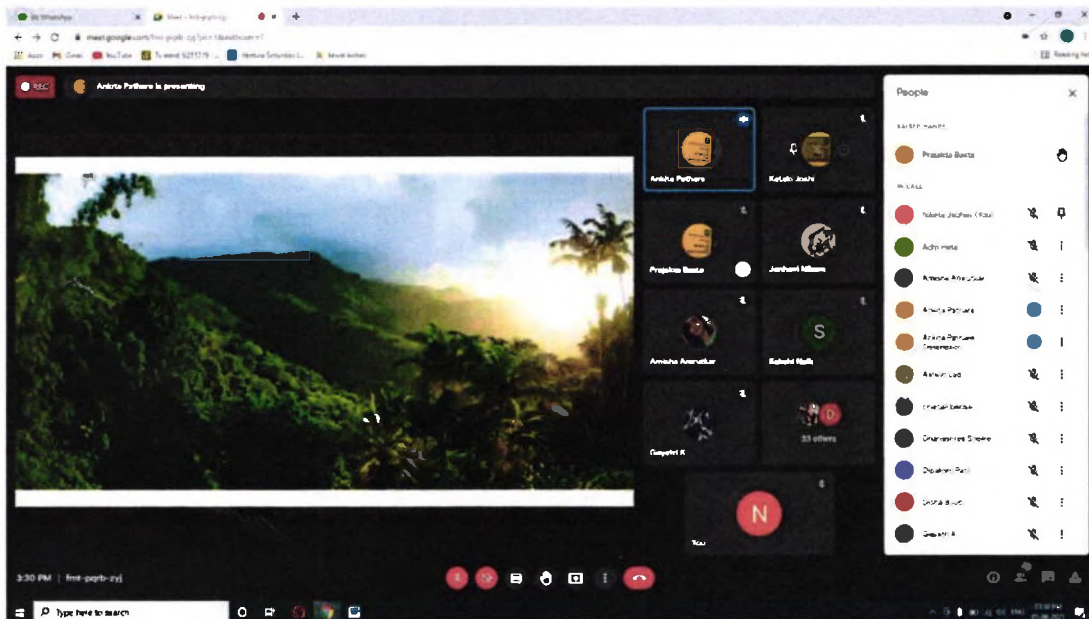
(9) WhatsApp
Meet - fmt-pqrb-zyj
meet.google.com/fmt-pqrb-zyj
Apps Gmail YouTube
REC
Ankita Pathare is presenting
People
RAISED HANDS
Prajakta Basta
IN CALL
Ankita Pathare
Ketaki Joshi
Prajakta Basta
Janhavi Mhatre
Amisha Anavatkar
Sakshi Naik
S
Gayatri K
23 others
N
You
3:30 PM | fmt-pqrb-zyj
Type here to search